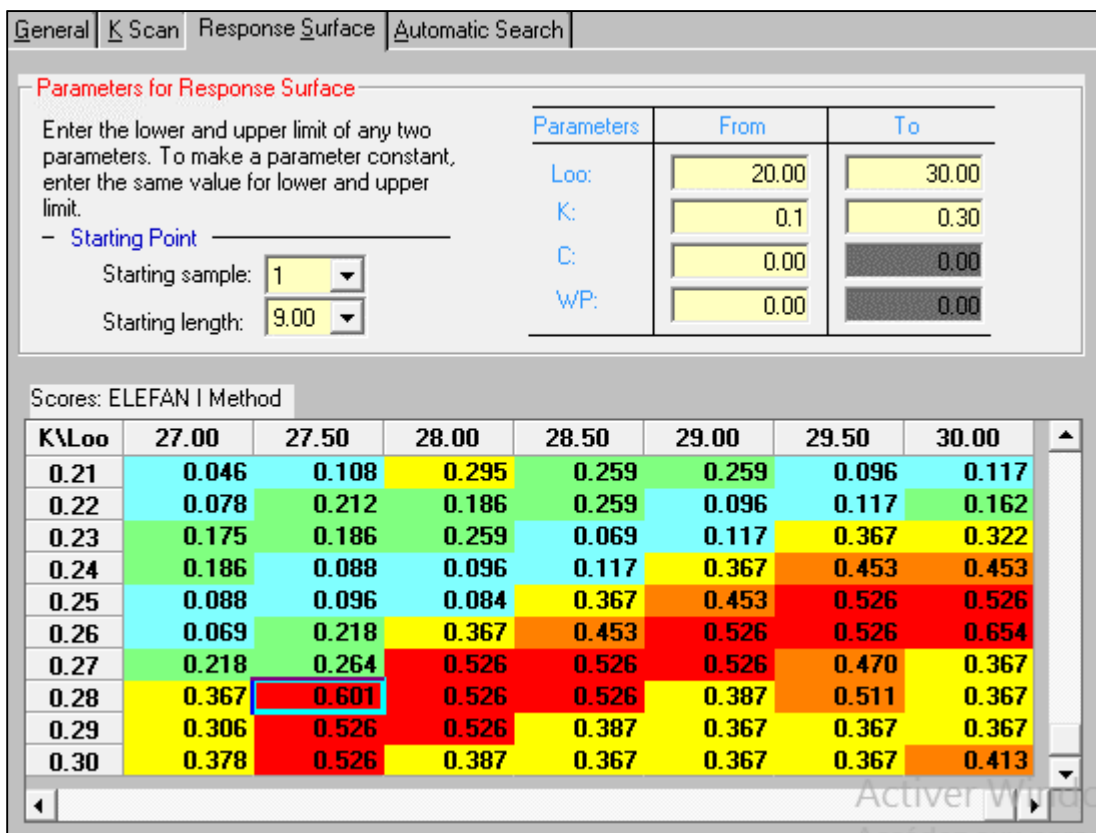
General | K Scan | Response Surface | Automatic Search

Parameters for Response Surface

Enter the lower and upper limit of any two parameters. To make a parameter constant, enter the same value for lower and upper limit.

Starting Point

Starting sample: 1

Starting length: 9.00

| Parameters | From | To |
|---|---|---|
| Loo: | 20.00 | 30.00 |
| K: | 0.1 | 0.30 |
| C: | 0.00 | 0.00 |
| WP: | 0.00 | 0.00 |

Scores: ELEFAN I Method

| K\Loo | 27.00 | 27.50 | 28.00 | 28.50 | 29.00 | 29.50 | 30.00 |
|---|---|---|---|---|---|---|---|
| 0.21 | 0.046 | 0.108 | 0.295 | 0.259 | 0.259 | 0.096 | 0.117 |
| 0.22 | 0.078 | 0.212 | 0.186 | 0.259 | 0.096 | 0.117 | 0.162 |
| 0.23 | 0.175 | 0.186 | 0.259 | 0.069 | 0.117 | 0.367 | 0.322 |
| 0.24 | 0.186 | 0.088 | 0.096 | 0.117 | 0.367 | 0.453 | 0.453 |
| 0.25 | 0.088 | 0.096 | 0.084 | 0.367 | 0.453 | 0.526 | 0.526 |
| 0.26 | 0.069 | 0.218 | 0.367 | 0.453 | 0.526 | 0.526 | 0.654 |
| 0.27 | 0.218 | 0.264 | 0.526 | 0.526 | 0.526 | 0.470 | 0.367 |
| 0.28 | 0.367 | 0.601 | 0.526 | 0.526 | 0.387 | 0.511 | 0.367 |
| 0.29 | 0.306 | 0.526 | 0.526 | 0.387 | 0.367 | 0.367 | 0.367 |
| 0.30 | 0.378 | 0.526 | 0.387 | 0.367 | 0.367 | 0.367 | 0.413 |

Activer Windo